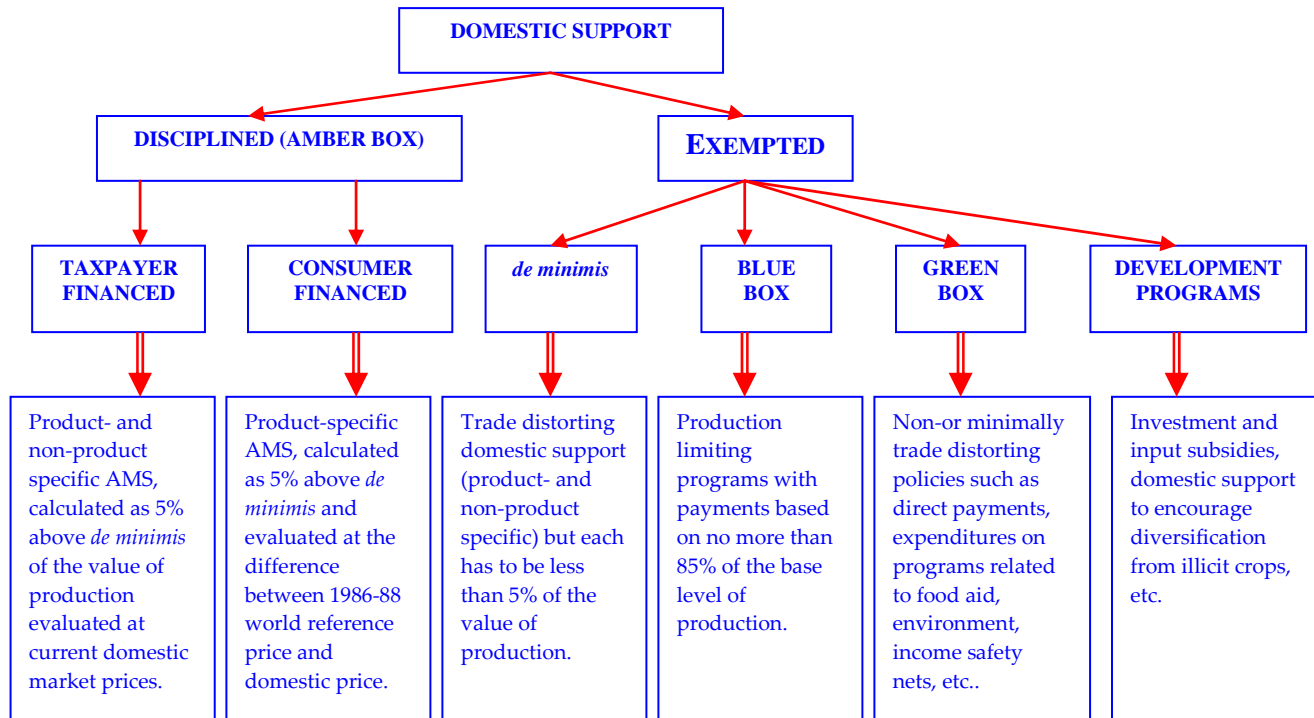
DOMESTIC SUPPORT

DISCIPLINED (AMBER BOX)

EXEMPTED

TAXPAYER FINANCED

CONSUMER FINANCED

de minimis

BLUE BOX

GREEN BOX

DEVELOPMENT PROGRAMS

Product- and non-product specific AMS, calculated as 5% above de minimis of the value of production evaluated at current domestic market prices.

Product-specific AMS, calculated as 5% above de minimis and evaluated at the difference between 1986-88 world reference price and domestic price.

Trade distorting domestic support (product- and non-product specific) but each has to be less than 5% of the value of production.

Production limiting programs with payments based on no more than 85% of the base level of production.

Non-or minimally trade distorting policies such as direct payments, expenditures on programs related to food aid, environment, income safety nets, etc..

Investment and input subsidies, domestic support to encourage diversification from illicit crops, etc.